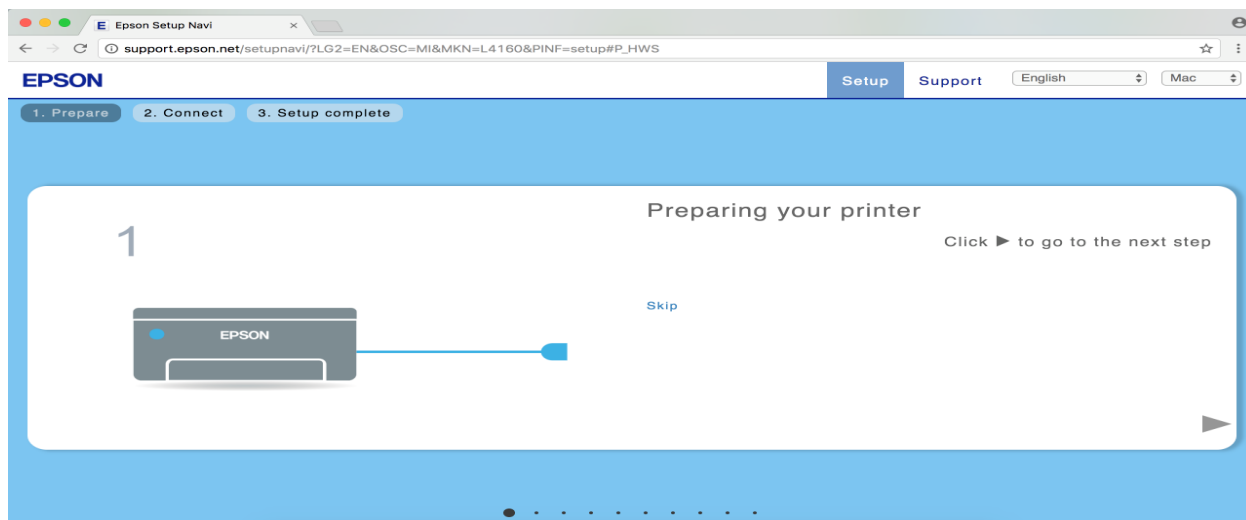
Epson Setup Navi ×

support.epson.net/setupnavi/?LG2=EN&OSC=MI&MKN=L4160&PINF=setup#P_HWS

EPSON

Setup Support English Mac

1. Prepare 2. Connect 3. Setup complete

1

Preparing your printer

Click ► to go to the next step

Skip

EPSON